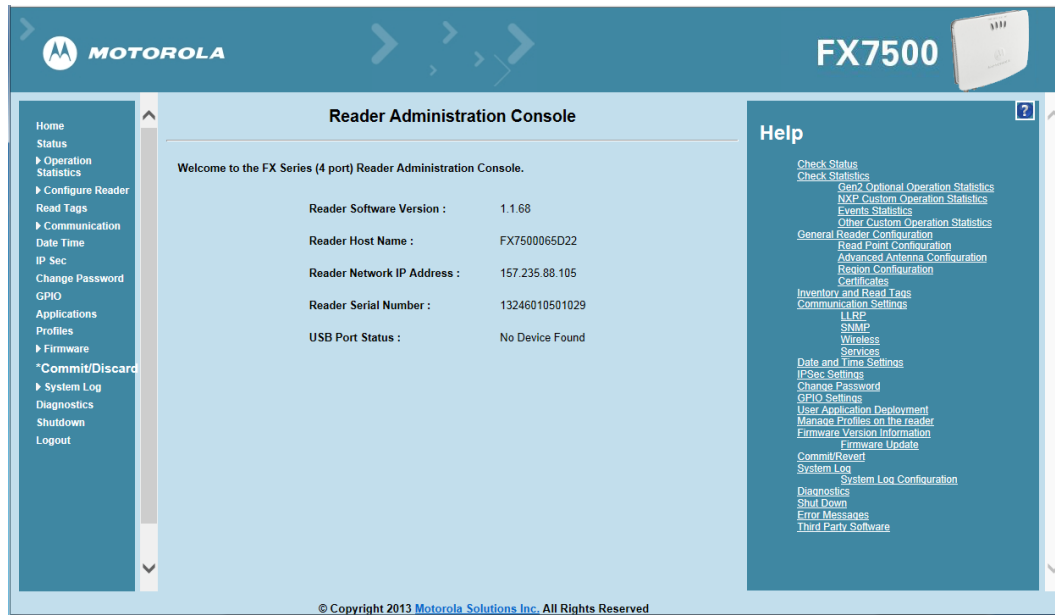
MOTOROLA

FX7500

Home
Status
▸ Operation Statistics
▸ Configure Reader
Read Tags
▸ Communication
Date Time
IP Sec
Change Password
GPIO
Applications
Profiles
▸ Firmware
*Commit/Discard
▸ System Log
Diagnostics
Shutdown
Logout

Reader Administration Console

Welcome to the FX Series (4 port) Reader Administration Console.

| | |
|---|---|
| Reader Software Version : | 1.1.68 |
| Reader Host Name : | FX7500065D22 |
| Reader Network IP Address : | 157.235.88.105 |
| Reader Serial Number : | 13246010501029 |
| USB Port Status : | No Device Found |

?

Help

Check Status
Check Statistics
Gen2 Optional Operation Statistics
NXP Custom Operation Statistics
Events Statistics
Other Custom Operation Statistics
General Reader Configuration
Read Point Configuration
Advanced Antenna Configuration
Region Configuration
Certificates
Inventory and Read Tags
Communication Settings
LLRP
SNMP
Wireless
Services
Date and Time Settings
IPSec Settings
Change Password
GPIO Settings
User Application Deployment
Manage Profiles on the reader
Firmware Version Information
Firmware Update
Commit/Revert
System Log
System Log Configuration
Diagnostics
Shut Down
Error Messages
Third Party Software

© Copyright 2013 Motorola Solutions Inc. All Rights Reserved